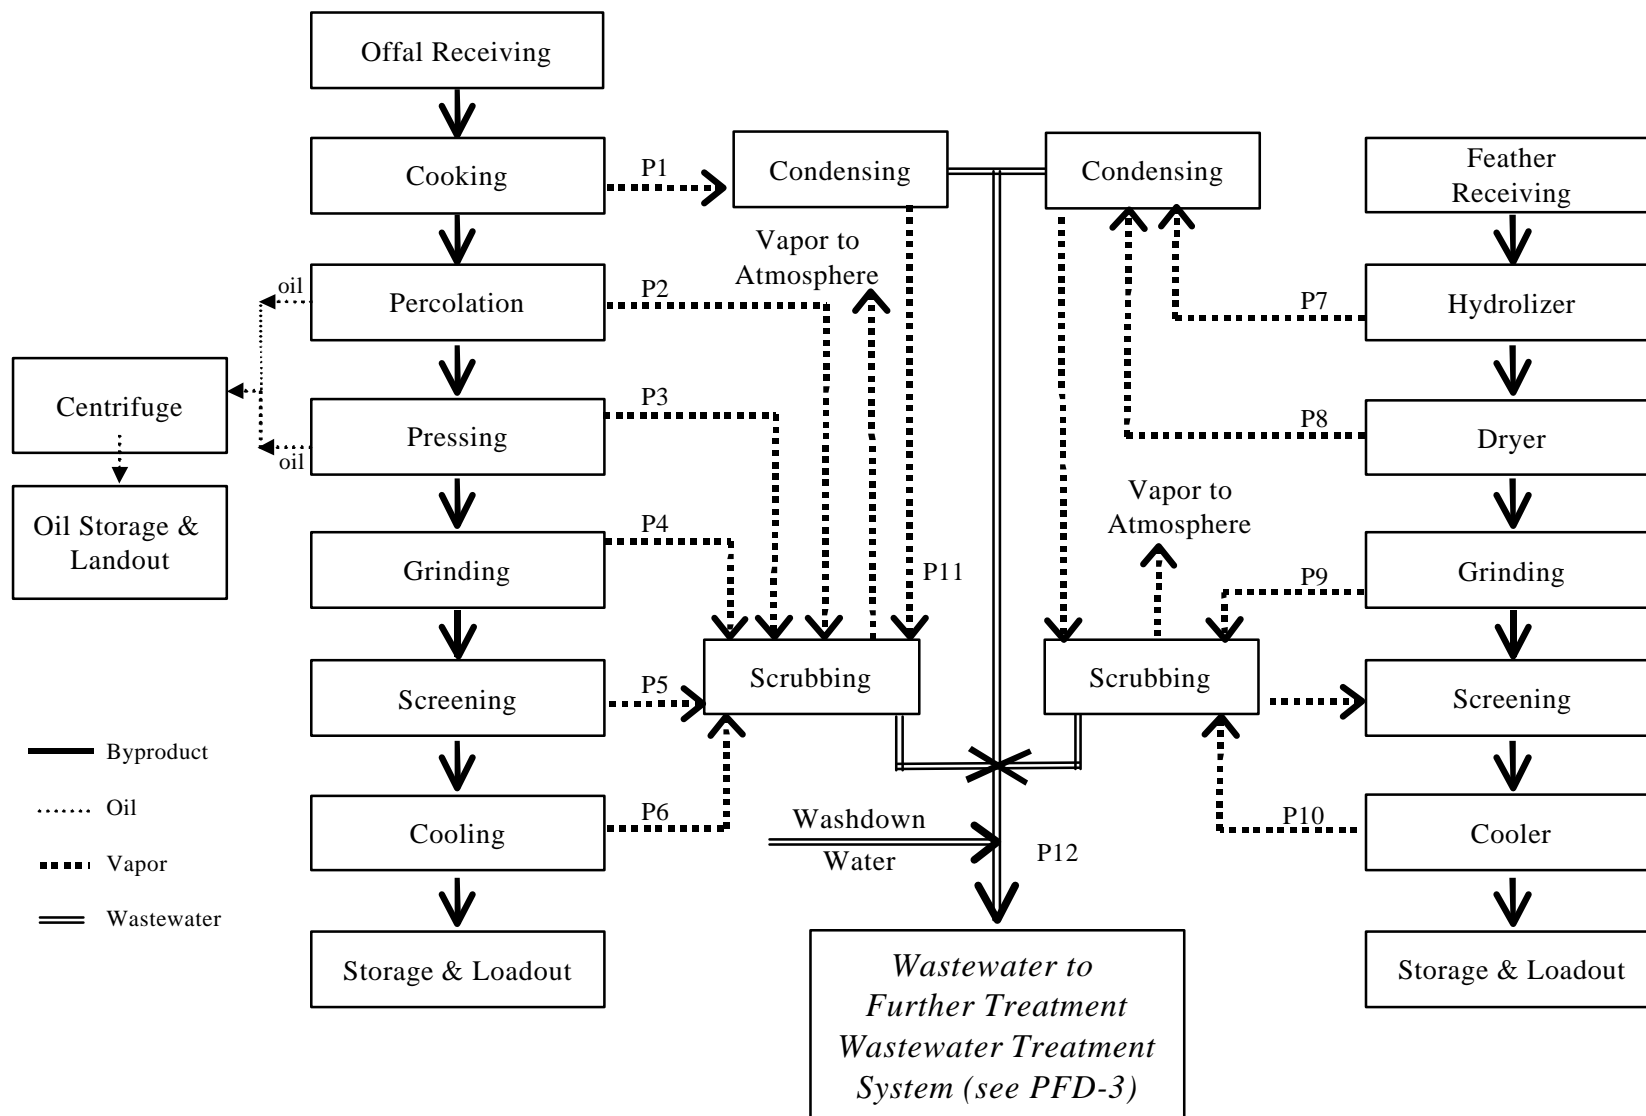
Offal Receiving

Cooking

Percolation

Pressing

Grinding

Screening

Cooling

Storage & Loadout

oil

oil

Centrifuge

Oil Storage & Landout

P1

P2

P3

P4

P5

P6

Condensing

Vapor to Atmosphere

P11

Scrubbing

Condensing

Vapor to Atmosphere

Scrubbing

Feather Receiving

Hydrolizer

Dryer

Grinding

Screening

Cooler

Storage & Loadout

P7

P8

P9

P10

Washdown Water

P12

Wastewater to Further Treatment Wastewater Treatment System (see PFD-3)

Byproduct

Oil

Vapor

Wastewater